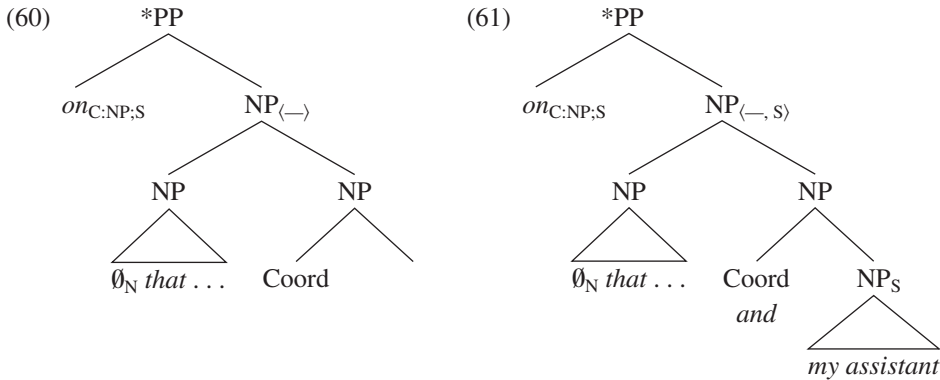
(60)

*PP

$on_{\text{C:NP;S}}$

$\text{NP}_{\langle — \rangle}$

NP

NP

$\emptyset_{\text{N}}$ *that . . .*

Coord

(61)

*PP

$on_{\text{C:NP;S}}$

$\text{NP}_{\langle —,\ \text{S} \rangle}$

NP

NP

$\emptyset_{\text{N}}$ *that . . .*

Coord

*and*

$\text{NP}_{\text{S}}$

*my assistant*